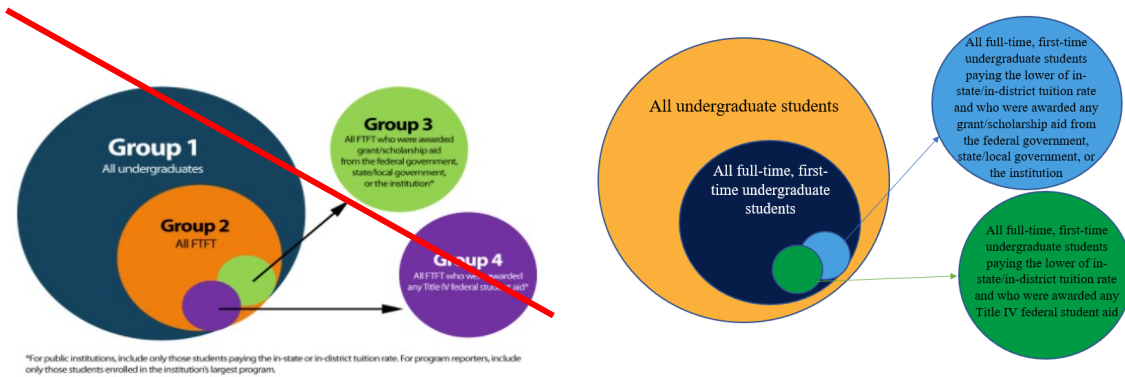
Group 1
All undergraduates

Group 2
All FTFT

Group 3
All FTFT who were awarded grant/scholarship aid from the federal government, state/local government, or the institution*

Group 4
All FTFT who were awarded any Title IV federal student aid*

*For public institutions, include only those students paying the in-state or in-district tuition rate. For program reporters, include only those students enrolled in the institution's largest program.

All undergraduate students

All full-time, first-time undergraduate students

All full-time, first-time undergraduate students paying the lower of in-state/in-district tuition rate and who were awarded any grant/scholarship aid from the federal government, state/local government, or the institution

All full-time, first-time undergraduate students paying the lower of in-state/in-district tuition rate and who were awarded any Title IV federal student aid